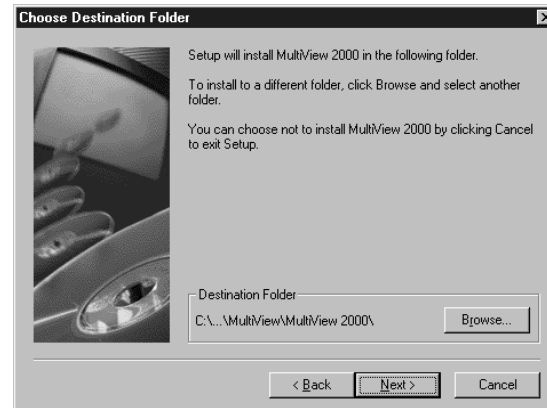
Choose Destination Folder

Setup will install MultiView 2000 in the following folder.

To install to a different folder, click Browse and select another folder.

You can choose not to install MultiView 2000 by clicking Cancel to exit Setup.

Destination Folder

C:\...\MultiView\MultiView 2000\

Browse...

< Back

Next >

Cancel